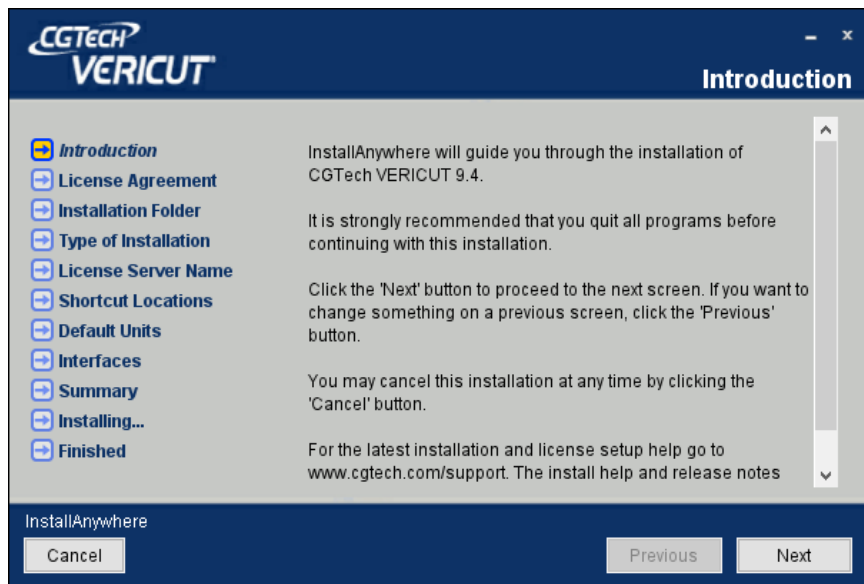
CGTECH
VERICUT

- ×

Introduction

Introduction
License Agreement
Installation Folder
Type of Installation
License Server Name
Shortcut Locations
Default Units
Interfaces
Summary
Installing...
Finished

InstallAnywhere will guide you through the installation of CGTech VERICUT 9.4.

It is strongly recommended that you quit all programs before continuing with this installation.

Click the 'Next' button to proceed to the next screen. If you want to change something on a previous screen, click the 'Previous' button.

You may cancel this installation at any time by clicking the 'Cancel' button.

For the latest installation and license setup help go to www.cgtech.com/support. The install help and release notes

InstallAnywhere

Cancel

Previous

Next